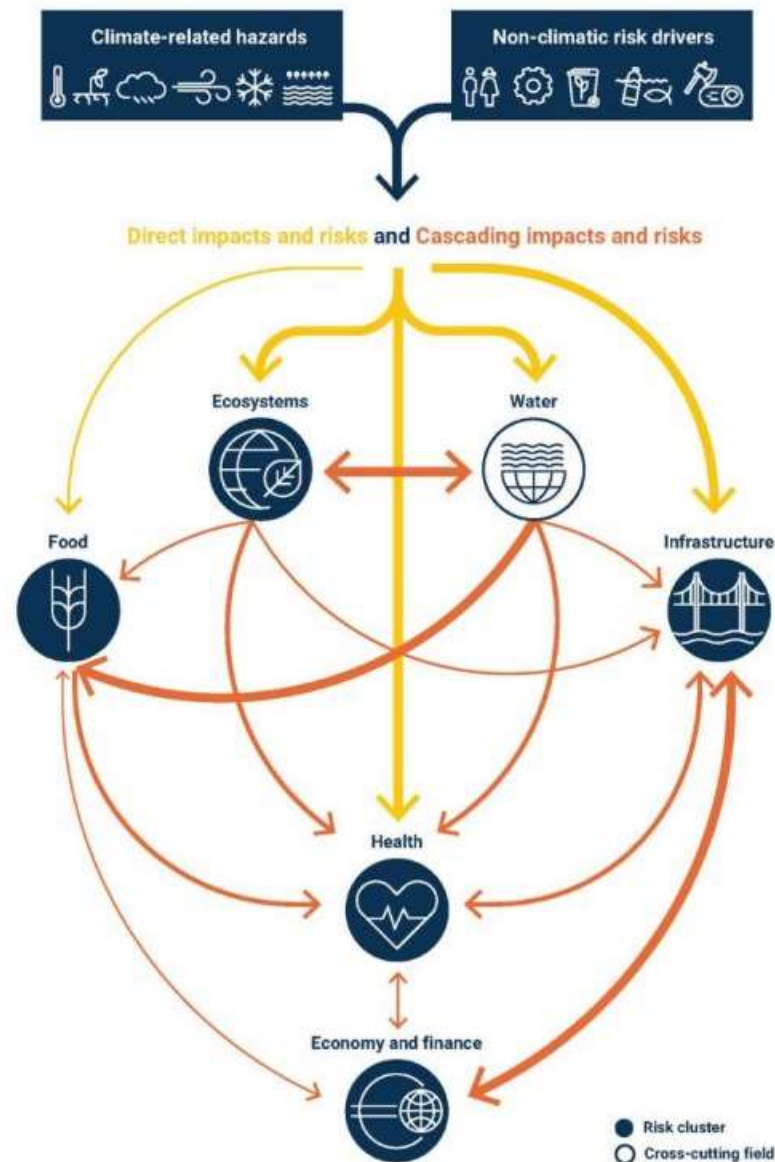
Climate-related hazards

Non-climatic risk drivers

Direct impacts and risks and Cascading impacts and risks

Ecosystems

Water

Food

Infrastructure

Health

Economy and finance

Risk cluster
Cross-cutting field